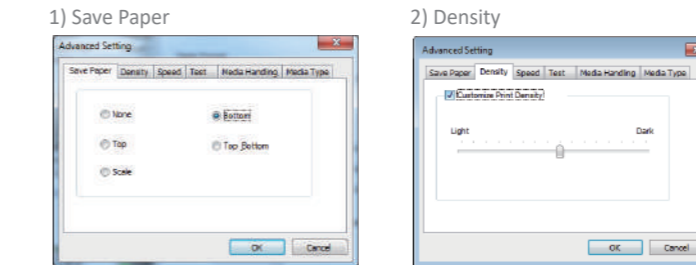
1) Save Paper

Advanced Setting

Save Paper | Density | Speed | Test | Media Handling | Media Type

None
Bottom
Top
Top Bottom
Scale

OK | Cancel

2) Density

Advanced Setting

Save Paper | Density | Speed | Test | Media Handling | Media Type

Customize Print Density

Light
Dark

OK | Cancel